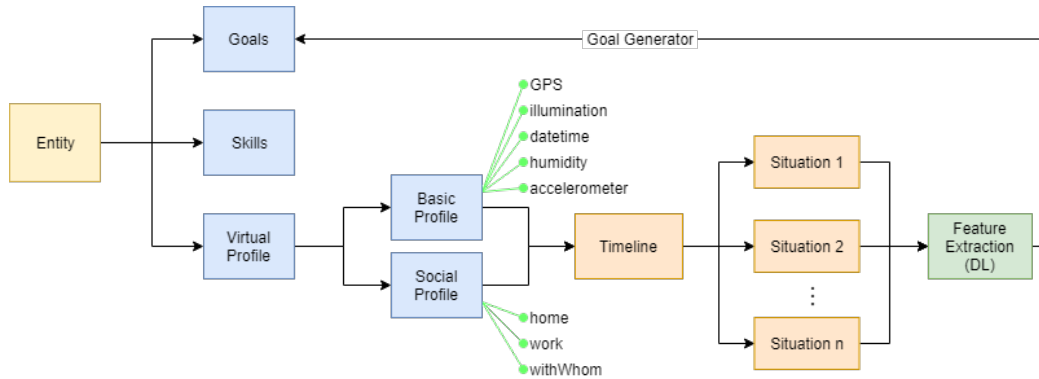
Goals

Goal Generator

Entity

Skills

Virtual Profile

Basic Profile

Social Profile

GPS
illumination
datetime
humidity
accelerometer

home
work
withWhom

Timeline

Situation 1

Situation 2

⋮

Situation n

Feature Extraction (DL)